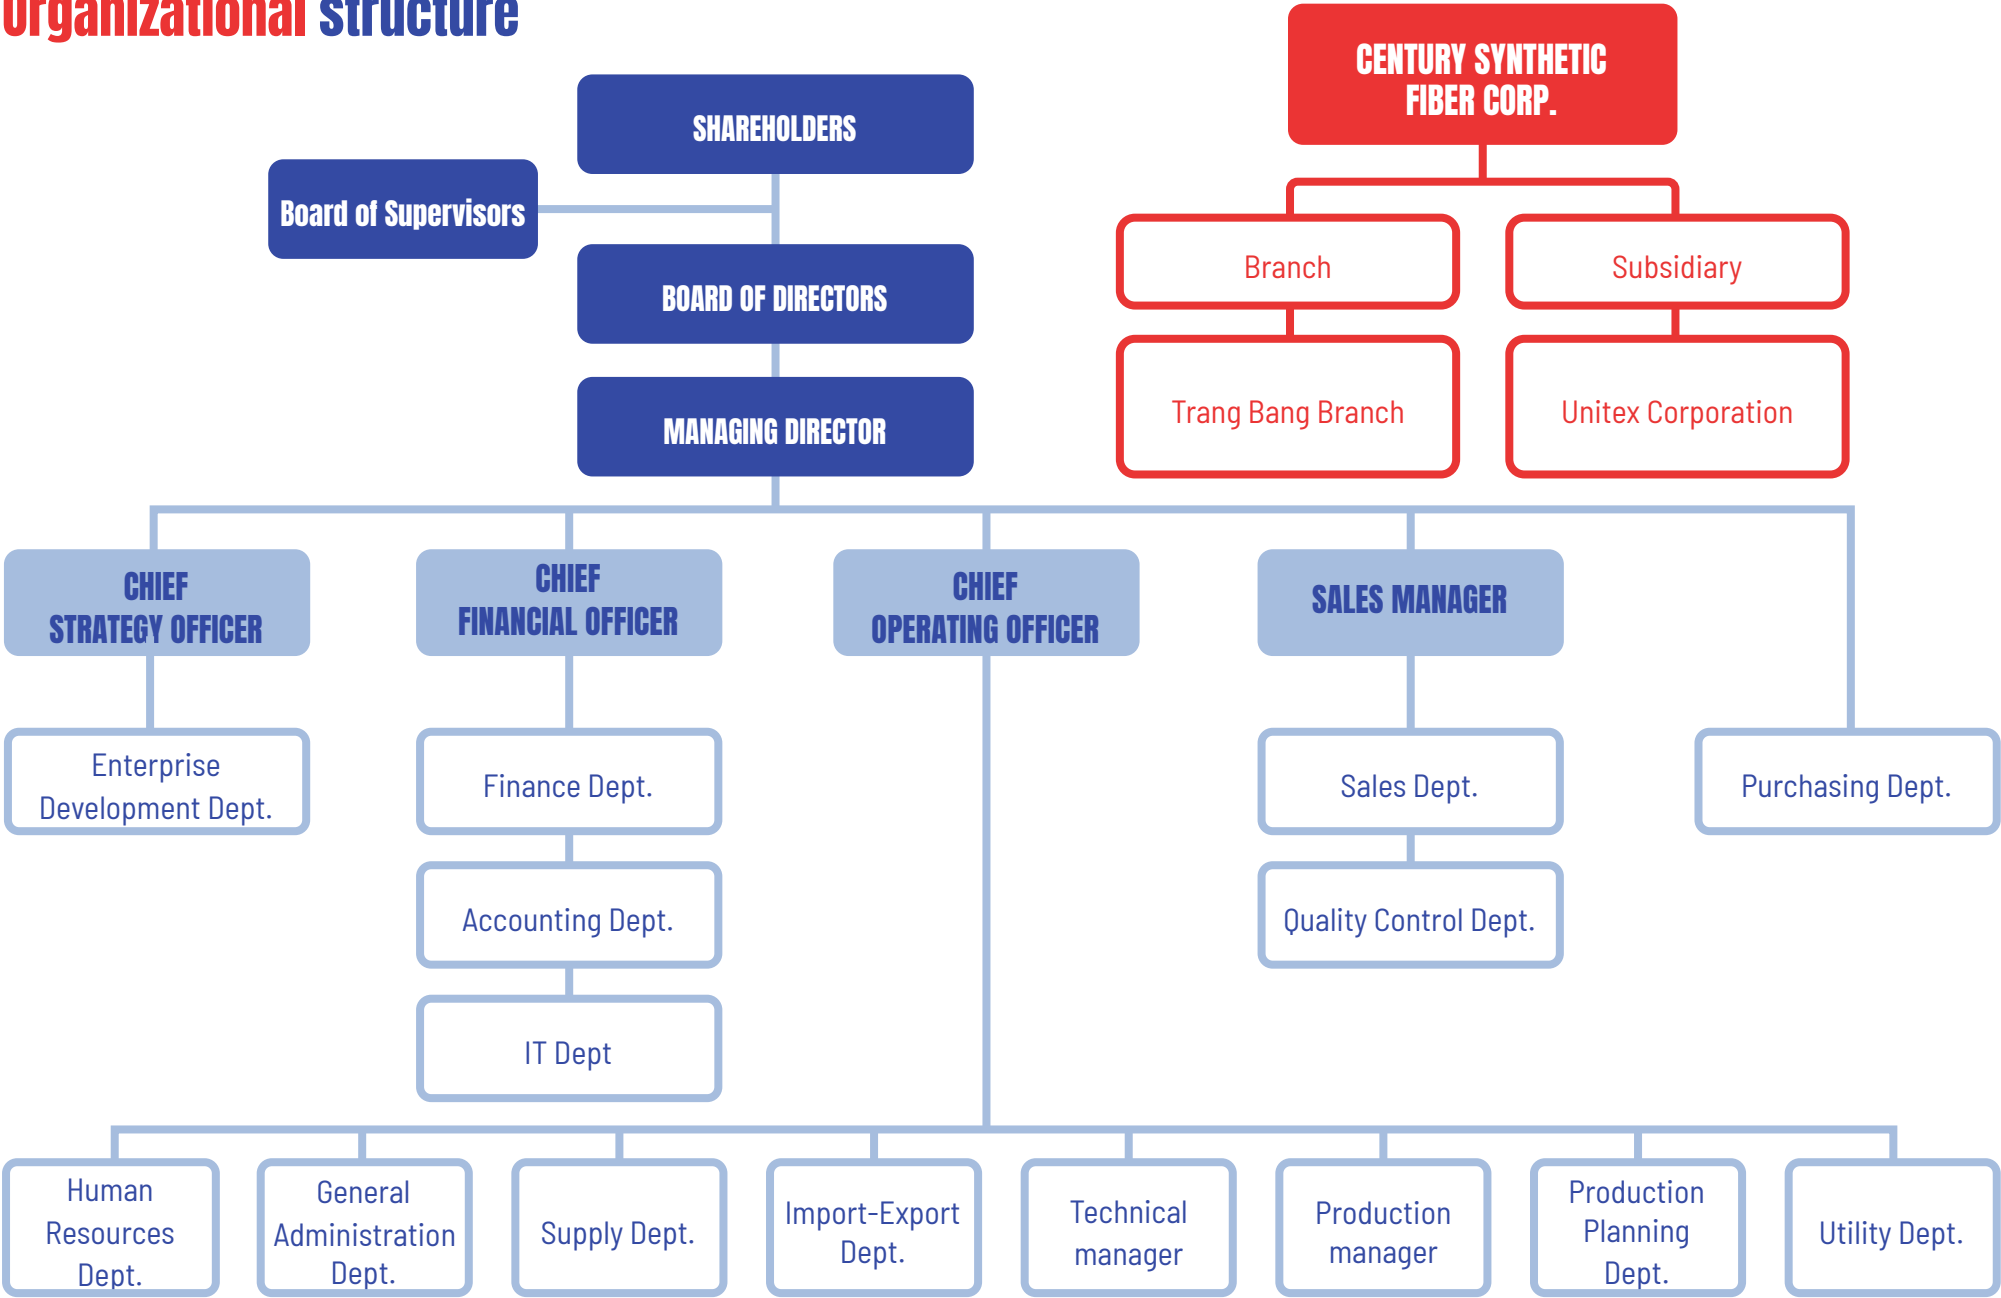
Organizational structure

SHAREHOLDERS

Board of Supervisors

BOARD OF DIRECTORS

MANAGING DIRECTOR

CENTURY SYNTHETIC FIBER CORP.

Branch

Subsidiary

Trang Bang Branch

Unitex Corporation

CHIEF STRATEGY OFFICER

CHIEF FINANCIAL OFFICER

CHIEF OPERATING OFFICER

SALES MANAGER

Enterprise Development Dept.

Finance Dept.

Accounting Dept.

IT Dept

Sales Dept.

Quality Control Dept.

Purchasing Dept.

Human Resources Dept.

General Administration Dept.

Supply Dept.

Import-Export Dept.

Technical manager

Production manager

Production Planning Dept.

Utility Dept.